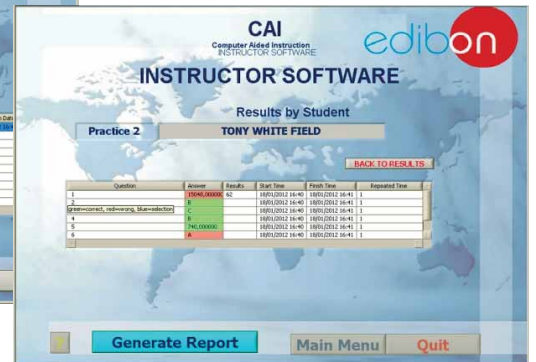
CAI
Computer Aided Instruction
INSTRUCTOR SOFTWARE
edibon

INSTRUCTOR SOFTWARE

Results by Student

Practice 2
TONY WHITE FIELD

BACK TO RESULTS

| Question | Answer | Results | Start Time | Finish Time | Repeated Time |
|---|---|---|---|---|---|
| 1 | 35040,000000 | 62 | 18/01/2012 16:40 | 18/01/2012 16:41 | 1 |
| 2 | B | | 18/01/2012 16:40 | 18/01/2012 16:41 | 1 |
| green=correct, red=wrong, blue=selection | C | | 18/01/2012 16:40 | 18/01/2012 16:41 | 1 |
| 4 | B | | 18/01/2012 16:40 | 18/01/2012 16:41 | 1 |
| 5 | 740,000000 | | 18/01/2012 16:40 | 18/01/2012 16:41 | 1 |
| 6 | A | | 18/01/2012 16:40 | 18/01/2012 16:41 | 1 |

Generate Report
Main Menu
Quit